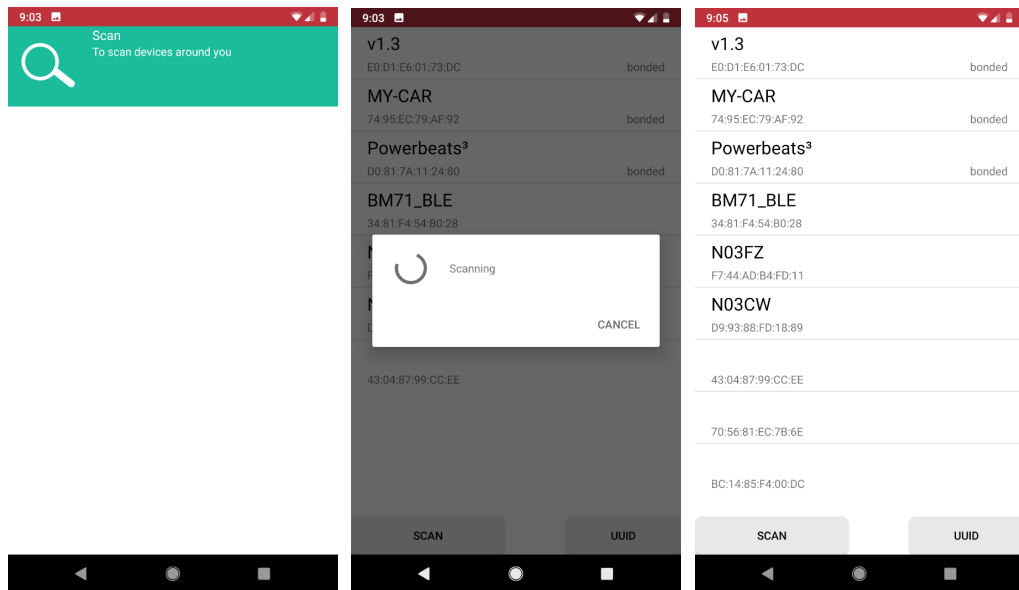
9:03

Scan
To scan devices around you

9:03

v1.3
E0:D1:E6:01:73:DC bonded

MY-CAR
74:95:EC:79:AF:92 bonded

Powerbeats³
D0:81:7A:11:24:80 bonded

BM71_BLE
34:81:F4:54:B0:28

N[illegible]
F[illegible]

N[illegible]
D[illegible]

Scanning

CANCEL

43:04:87:99:CC:EE

SCAN UUID

9:05

v1.3
E0:D1:E6:01:73:DC bonded

MY-CAR
74:95:EC:79:AF:92 bonded

Powerbeats³
D0:81:7A:11:24:80 bonded

BM71_BLE
34:81:F4:54:B0:28

N03FZ
F7:44:AD:B4:FD:11

N03CW
D9:93:88:FD:18:89

43:04:87:99:CC:EE

70:56:81:EC:7B:6E

BC:14:85:F4:00:DC

SCAN UUID